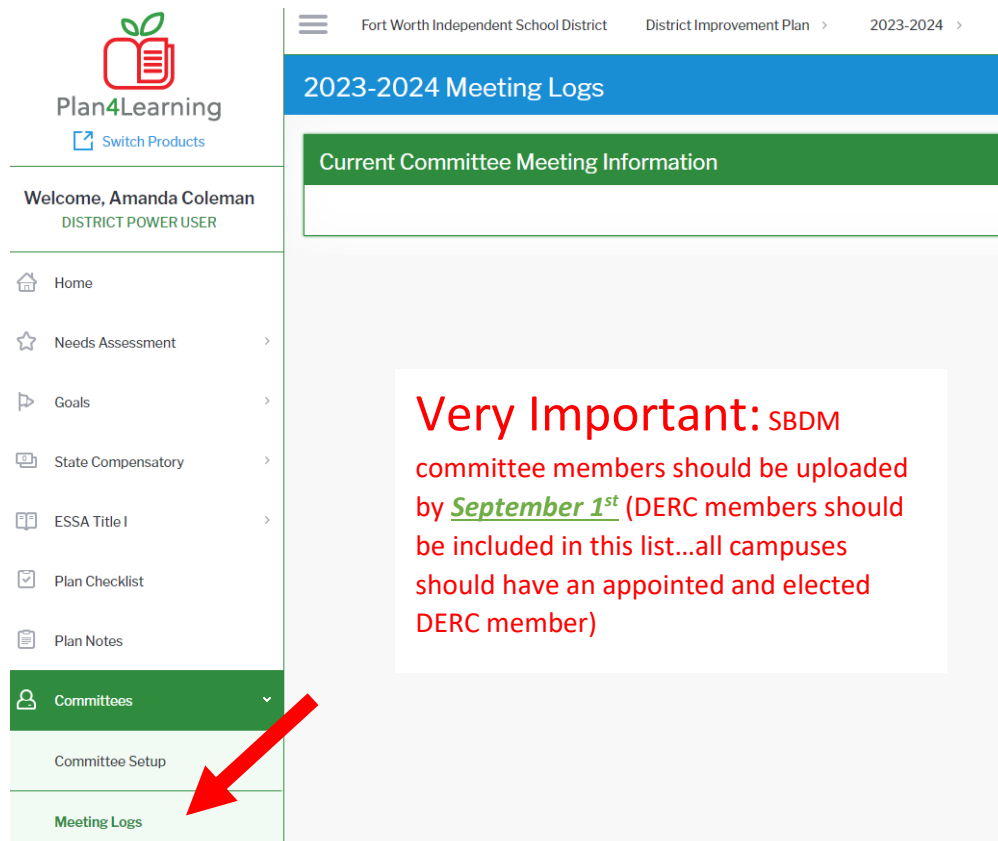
Plan4Learning
Switch Products

Welcome, Amanda Coleman
DISTRICT POWER USER

Home
Needs Assessment
Goals
State Compensatory
ESSA Title I
Plan Checklist
Plan Notes
Committees
Committee Setup
Meeting Logs

Fort Worth Independent School District > District Improvement Plan > 2023-2024 >

2023-2024 Meeting Logs

Current Committee Meeting Information

Very Important: SBDM committee members should be uploaded by September $1^{st}$ (DERC members should be included in this list…all campuses should have an appointed and elected DERC member)